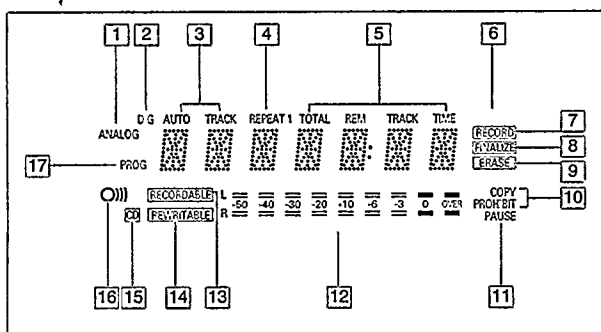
1 2 3 4 5 6

ANALOG DIG AUTO TRACK REPEAT 1 TOTAL REM TRACK TIME

RECORD 7
FINALIZE 8
ERASE 9

17 PROG

RECORDABLE L R -50 -40 -30 -20 -10 -6 -3 0 OVER
REWRITABLE
CD

COPY PROHIBIT 10
PAUSE

16 15 14 13 12 11